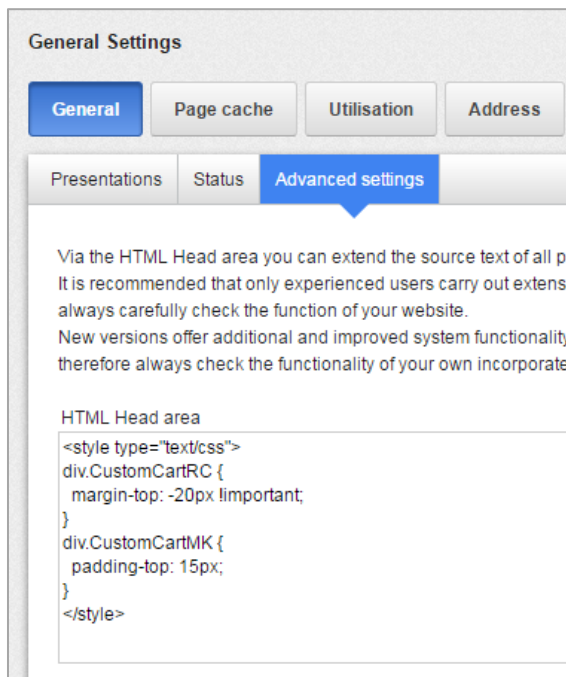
General Settings

General

Page cache

Utilisation

Address

Presentations

Status

Advanced settings

Via the HTML Head area you can extend the source text of all p
It is recommended that only experienced users carry out extens
always carefully check the function of your website.
New versions offer additional and improved system functionality
therefore always check the functionality of your own incorporate

HTML Head area

<style type="text/css">
div.CustomCartRC {
 margin-top: -20px !important;
}
div.CustomCartMK {
 padding-top: 15px;
}
</style>